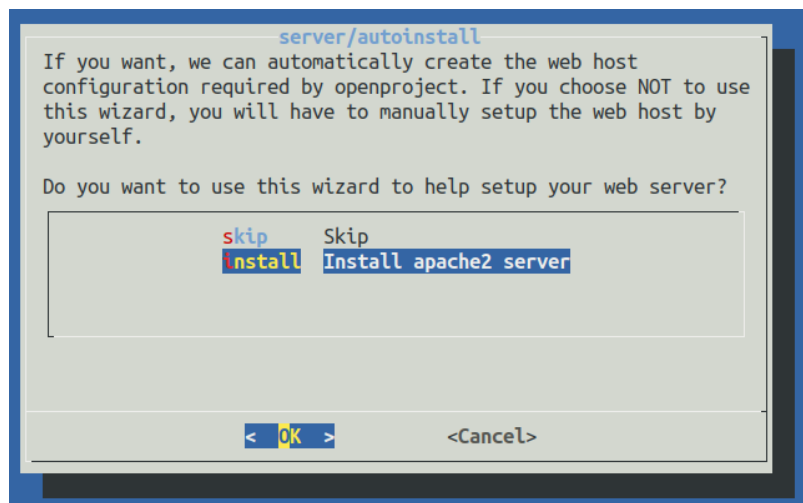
server/autoinstall

If you want, we can automatically create the web host configuration required by openproject. If you choose NOT to use this wizard, you will have to manually setup the web host by yourself.

Do you want to use this wizard to help setup your web server?

skip Skip
install Install apache2 server

< OK > <Cancel>